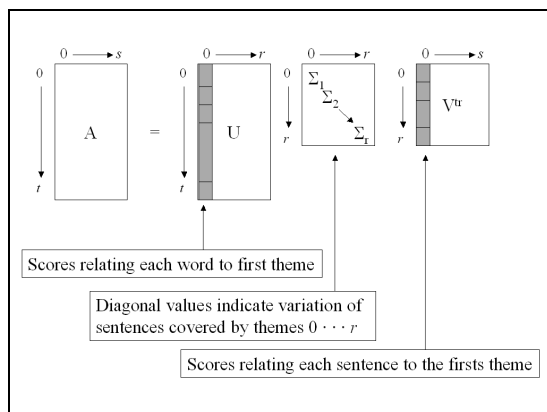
0 $s$

0

$t$

A

=

0 $r$

0

$t$

U

0 $r$

0

$r$

$\Sigma_1$

$\Sigma_2$

$\Sigma_r$

0 $r$

0

$r$

$V^{tr}$

Scores relating each word to first theme

Diagonal values indicate variation of sentences covered by themes $0 \cdots r$

Scores relating each sentence to the firsts theme